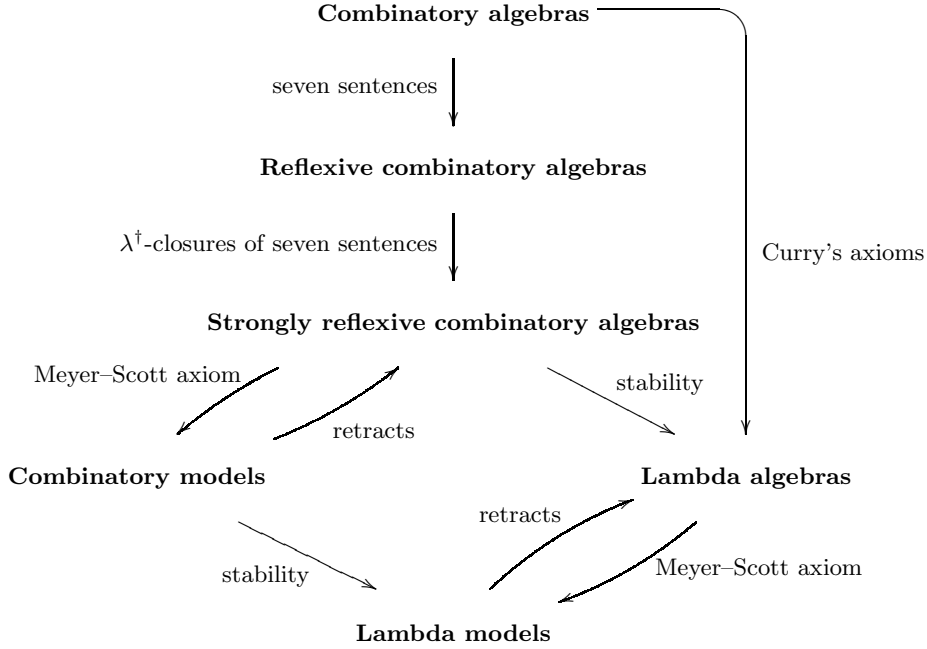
**Combinatory algebras**

seven sentences

**Reflexive combinatory algebras**

$\lambda^{\dagger}$-closures of seven sentences

Curry's axioms

**Strongly reflexive combinatory algebras**

Meyer–Scott axiom

retracts

stability

**Combinatory models**

**Lambda algebras**

retracts

stability

Meyer–Scott axiom

**Lambda models**